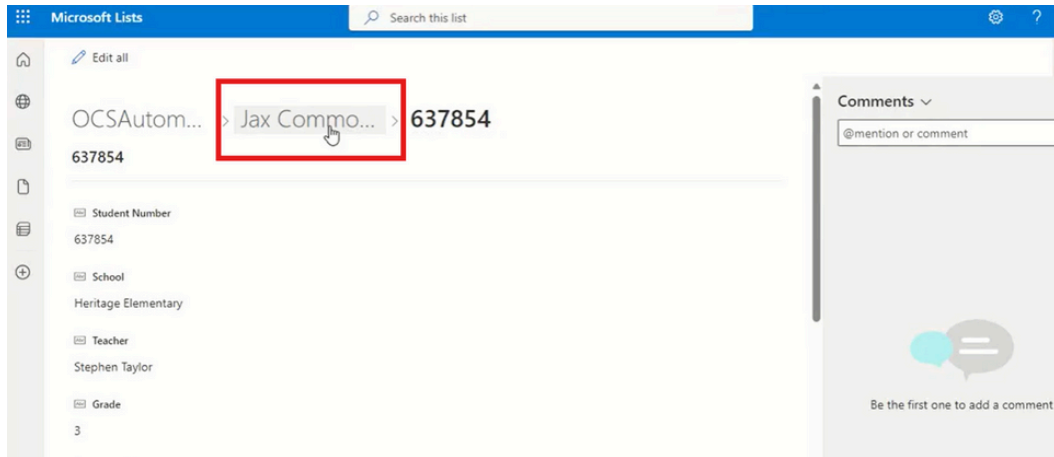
Microsoft Lists

Search this list

?

Edit all

OCSAutom... > Jax Commo... > 637854

637854

Student Number
637854

School
Heritage Elementary

Teacher
Stephen Taylor

Grade
3

Comments

@mention or comment

Be the first one to add a comment